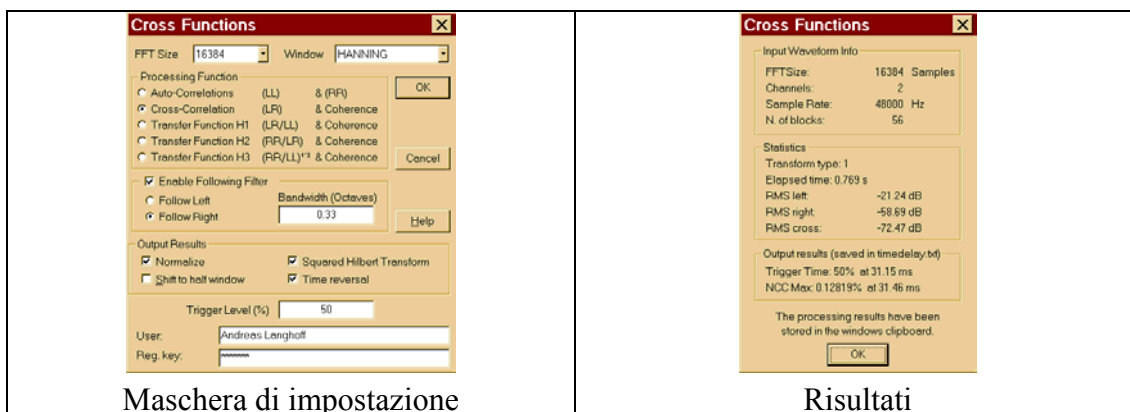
Cross Functions

FFT Size 16384 Window HANNING

Processing Function
Auto-Correlations (LL) & (RR)
Cross-Correlation (LR) & Coherence
Transfer Function H1 (LR/LL) & Coherence
Transfer Function H2 (RR/LR) & Coherence
Transfer Function H3 (RR/LL)$^{1/2}$ & Coherence

OK

Cancel

Enable Following Filter
Follow Left
Follow Right
Bandwidth (Octaves)
0.33

Help

Output Results
Normalize
Squared Hilbert Transform
Shift to half window
Time reversal

Trigger Level (%) 50

User: Andreas Langhoff
Reg. key: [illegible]

Maschera di impostazione

Cross Functions

Input Waveform Info
FFTSize: 16384 Samples
Channels: 2
Sample Rate: 48000 Hz
N. of blocks: 56

Statistics
Transform type: 1
Elapsed time: 0.769 s
RMS left: -21.24 dB
RMS right: -58.69 dB
RMS cross: -72.47 dB

Output results (saved in timedelay.txt)
Trigger Time: 50% at 31.15 ms
NCC Max: 0.12819% at 31.46 ms

The processing results have been stored in the windows clipboard.

OK

Risultati